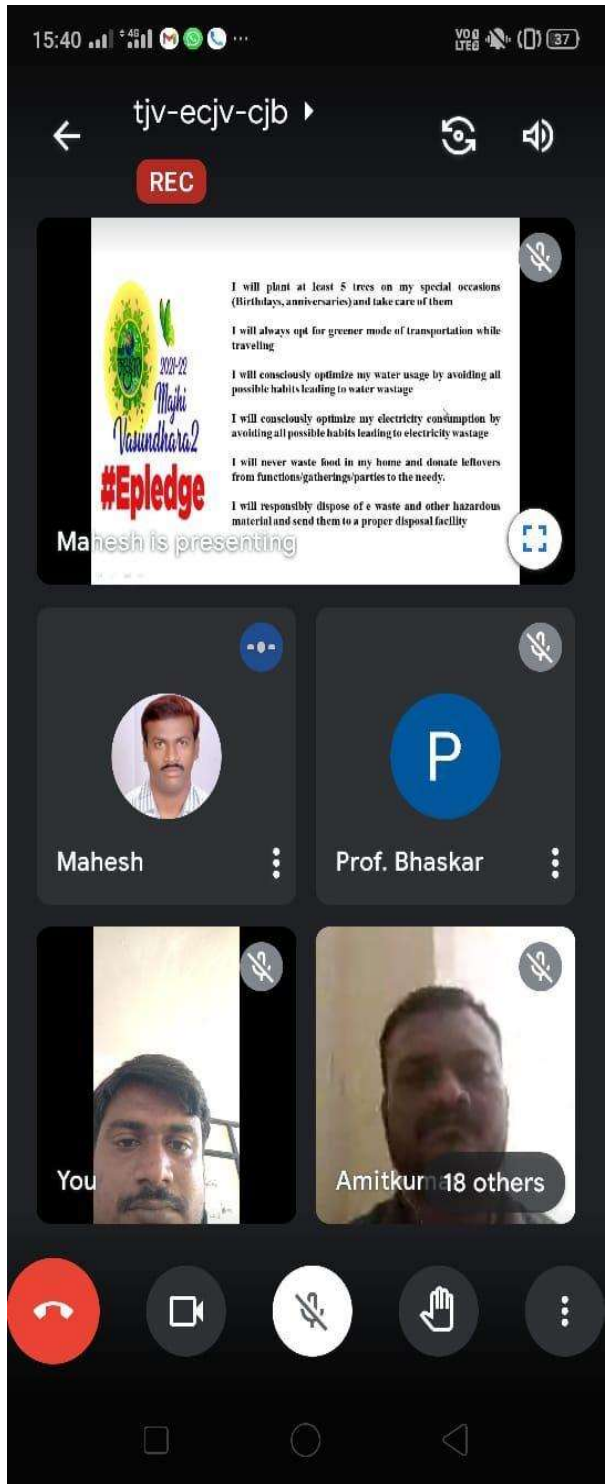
15:40

37

tjv-ecjv-cjb

REC

2021-22

Majhi Vasundhara2

#Epledge

I will plant at least 5 trees on my special occasions (Birthdays, anniversaries) and take care of them

I will always opt for greener mode of transportation while traveling

I will consciously optimize my water usage by avoiding all possible habits leading to water wastage

I will consciously optimize my electricity consumption by avoiding all possible habits leading to electricity wastage

I will never waste food in my home and donate leftovers from functions/gatherings/parties to the needy.

I will responsibly dispose of e waste and other hazardous material and send them to a proper disposal facility

Mahesh is presenting

Mahesh

P

Prof. Bhaskar

You

Amitkum

18 others